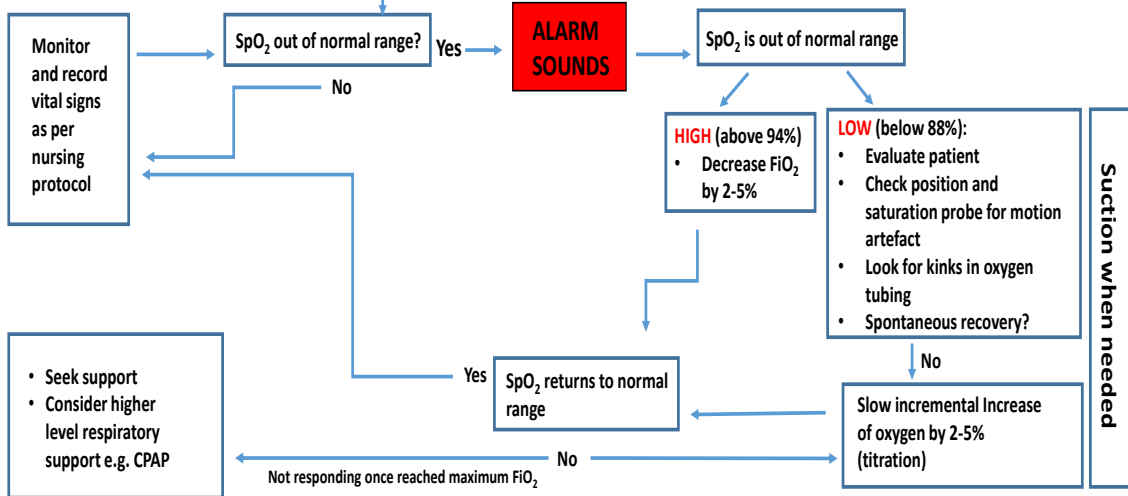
Monitor and record vital signs as per nursing protocol

$SpO_2$ out of normal range?

Yes

No

ALARM SOUNDS

$SpO_2$ is out of normal range

HIGH (above 94%)
• Decrease $FiO_2$ by 2-5%

LOW (below 88%):
• Evaluate patient
• Check position and saturation probe for motion artefact
• Look for kinks in oxygen tubing
• Spontaneous recovery?

Suction when needed

No

Yes

$SpO_2$ returns to normal range

Slow incremental Increase of oxygen by 2-5% (titration)

• Seek support
• Consider higher level respiratory support e.g. CPAP

No

Not responding once reached maximum $FiO_2$